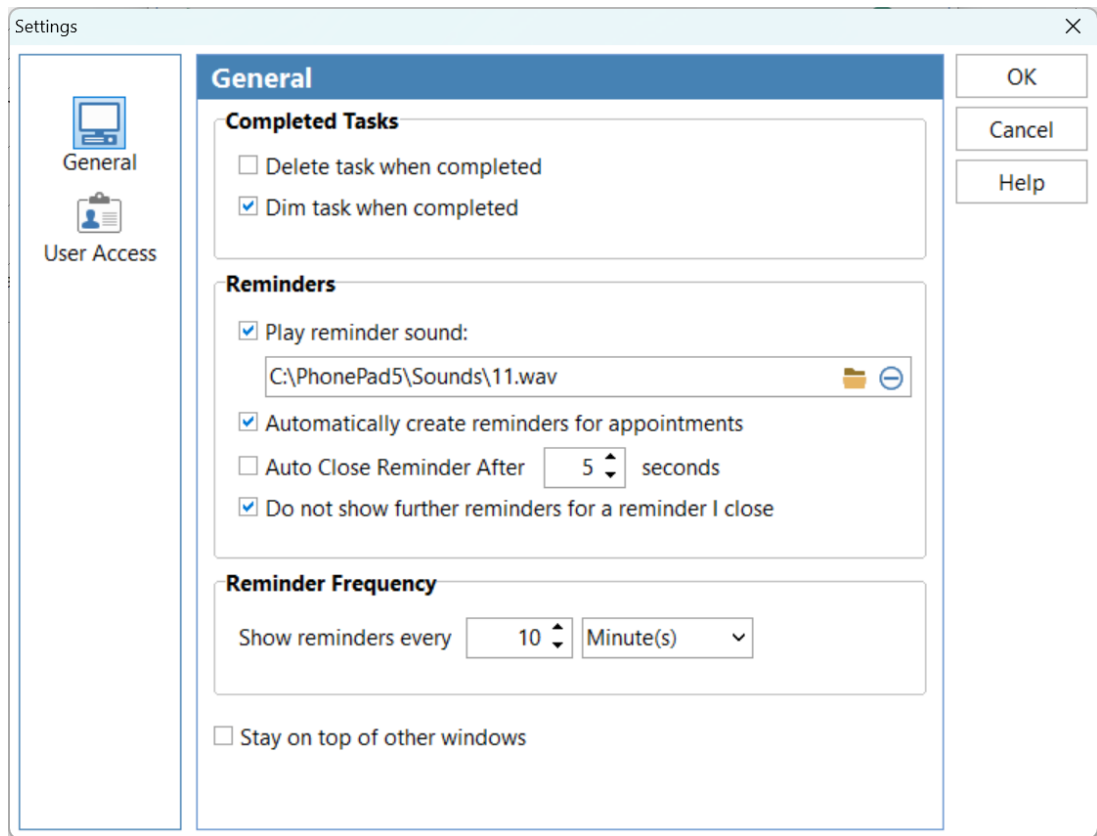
Settings

General

User Access

General

Completed Tasks

Delete task when completed

Dim task when completed

Reminders

Play reminder sound:

C:\PhonePad5\Sounds\11.wav

Automatically create reminders for appointments

Auto Close Reminder After 5 seconds

Do not show further reminders for a reminder I close

Reminder Frequency

Show reminders every 10 Minute(s)

Stay on top of other windows

OK

Cancel

Help